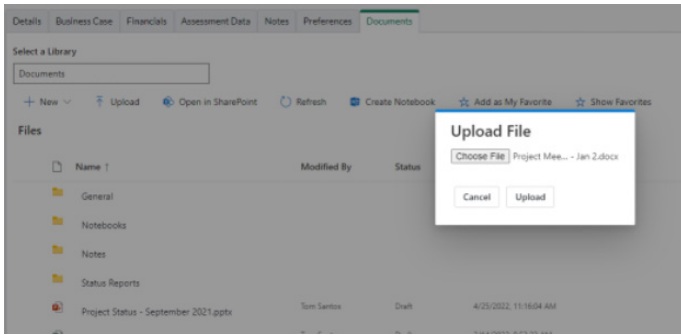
Details | Business Case | Financials | Assessment Data | Notes | Preferences | Documents

Select a Library

Documents

+ New ⌄ | Upload | Open in SharePoint | Refresh | Create Notebook | Add as My Favorite | Show Favorites

Files

| | Name ↑ | Modified By | Status | |
|---|---|---|---|---|
| | General | | | |
| | Notebooks | | | |
| | Notes | | | |
| | Status Reports | | | |
| | Project Status - September 2021.pptx | Tom Santos | Draft | 4/25/2022, 11:16:04 AM |
| | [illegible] | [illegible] | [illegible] | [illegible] |

Upload File

Choose File Project Mee... - Jan 2.docx

Cancel | Upload